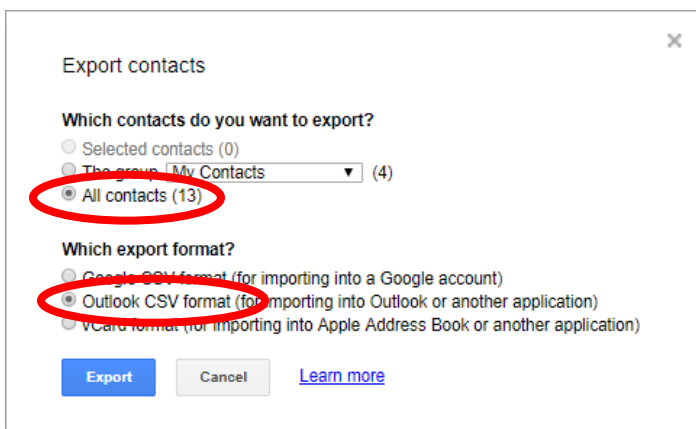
×

Export contacts

Which contacts do you want to export?

Selected contacts (0)

The group My Contacts ▼ (4)

All contacts (13)

Which export format?

Google CSV format (for importing into a Google account)

Outlook CSV format (for importing into Outlook or another application)

vCard format (for importing into Apple Address Book or another application)

Export Cancel Learn more